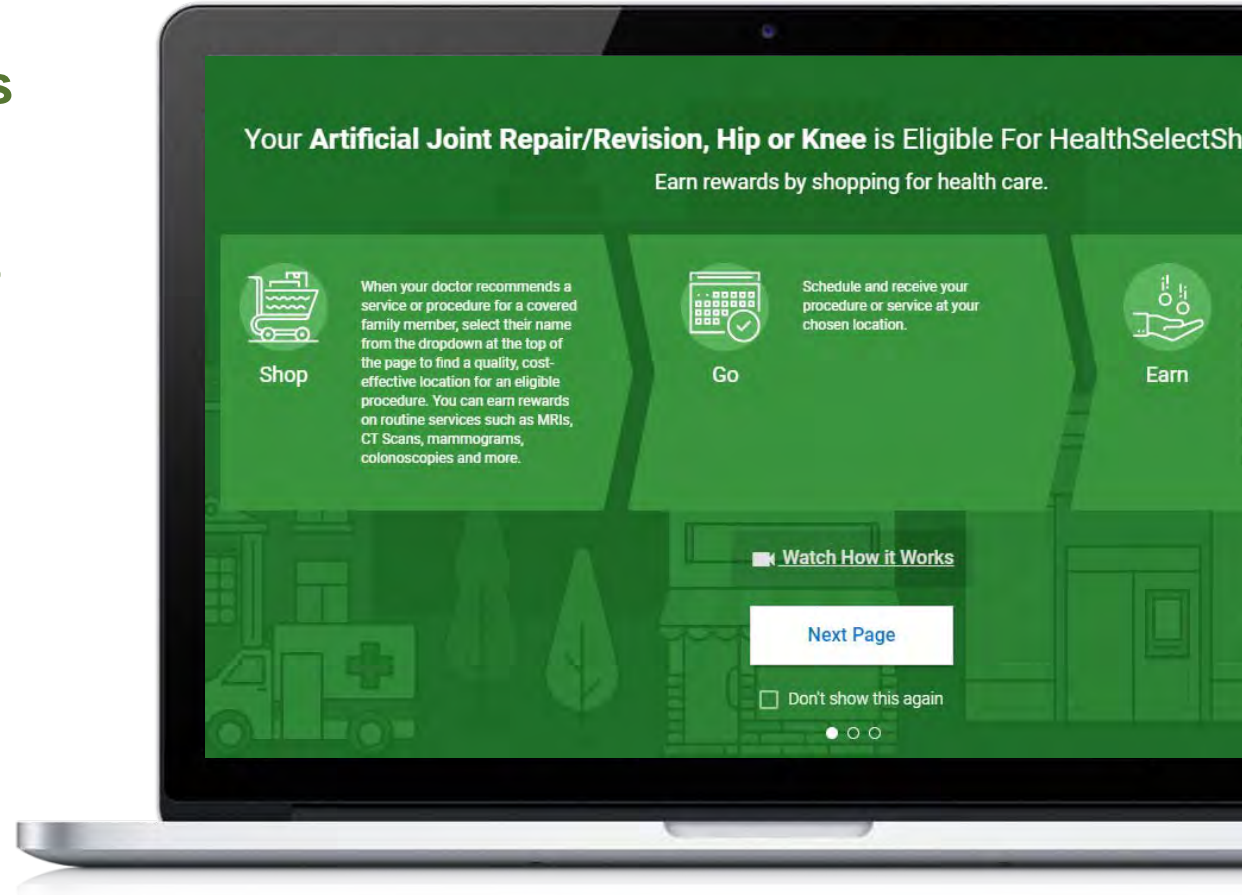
s

Your **Artificial Joint Repair/Revision, Hip or Knee** is Eligible For HealthSelectSh

Earn rewards by shopping for health care.

Shop

When your doctor recommends a service or procedure for a covered family member, select their name from the dropdown at the top of the page to find a quality, cost-effective location for an eligible procedure. You can earn rewards on routine services such as MRIs, CT Scans, mammograms, colonoscopies and more.

Go

Schedule and receive your procedure or service at your chosen location.

Earn

Watch How it Works

Next Page

Don't show this again